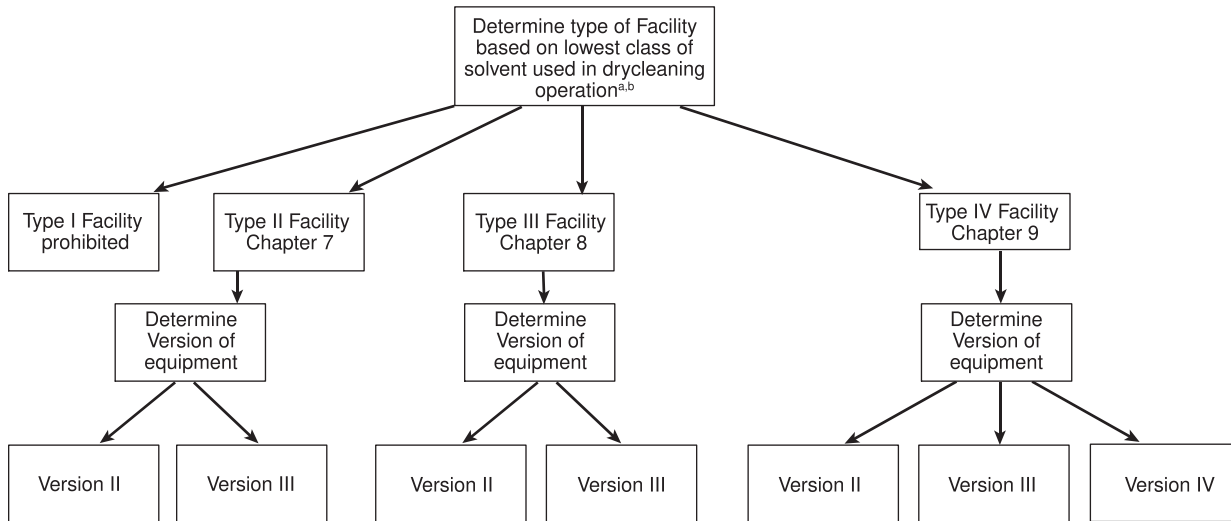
Determine type of Facility based on lowest class of solvent used in drycleaning operation$^{a,b}$

Type I Facility prohibited

Type II Facility Chapter 7

Type III Facility Chapter 8

Type IV Facility Chapter 9

Determine Version of equipment

Determine Version of equipment

Determine Version of equipment

Version II

Version III

Version II

Version III

Version II

Version III

Version IV